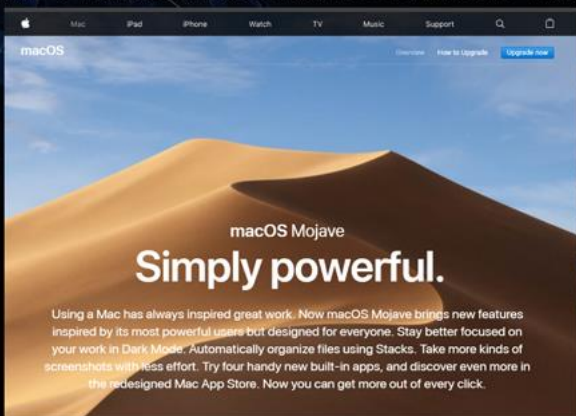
Mac iPad iPhone Watch TV Music Support

macOS

Overview How to Upgrade Upgrade now

macOS Mojave

Simply powerful.

Using a Mac has always inspired great work. Now macOS Mojave brings new features inspired by its most powerful users but designed for everyone. Stay better focused on your work in Dark Mode. Automatically organize files using Stacks. Take more kinds of screenshots with less effort. Try four handy new built-in apps, and discover even more in the redesigned Mac App Store. Now you can get more out of every click.